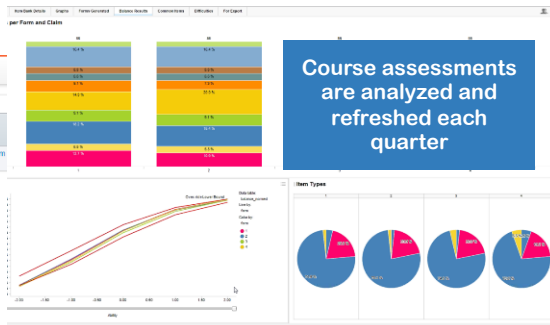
Item/Skills Details | Graphs | Tables Generated | Balance Results | Common Items | Difficulties | For Export

per Form and Claim

Course assessments are analyzed and refreshed each quarter

Item Types

Ability